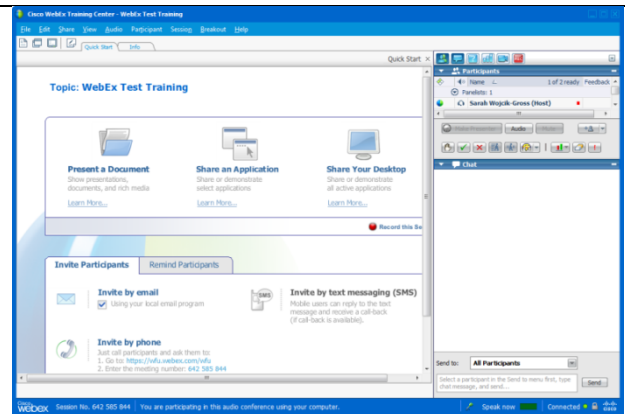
Cisco WebEx Training Center - WebEx Test Training

File Edit Share View Audio Participant Session Breakout Help

Quick Start Info

Quick Start ×

Topic: WebEx Test Training

Present a Document
Show presentations, documents, and rich media
Learn More...

Share an Application
Share or demonstrate select applications
Learn More...

Share Your Desktop
Share or demonstrate all active applications
Learn More...

Record this Se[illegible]

Invite Participants Remind Participants

Invite by email
Using your local email program

Invite by text messaging (SMS)
Mobile users can reply to the text message and receive a call-back (If call-back is available).

Invite by phone
Just call participants and ask them to:
1. Go to: https://wfu.webex.com/wfu
2. Enter the meeting number: 642 585 844

Participants
Name 1 of 2 ready Feedback
Panelists: 1
Sarah Wojcik-Gross (Host)

Make Presenter Audio Mute

Chat

Send to: All Participants

Select a participant in the Send to menu first, type chat message, and send...

Send

Cisco WebEx Session No. 642 585 844 You are participating in this audio conference using your computer. Speak now Connected